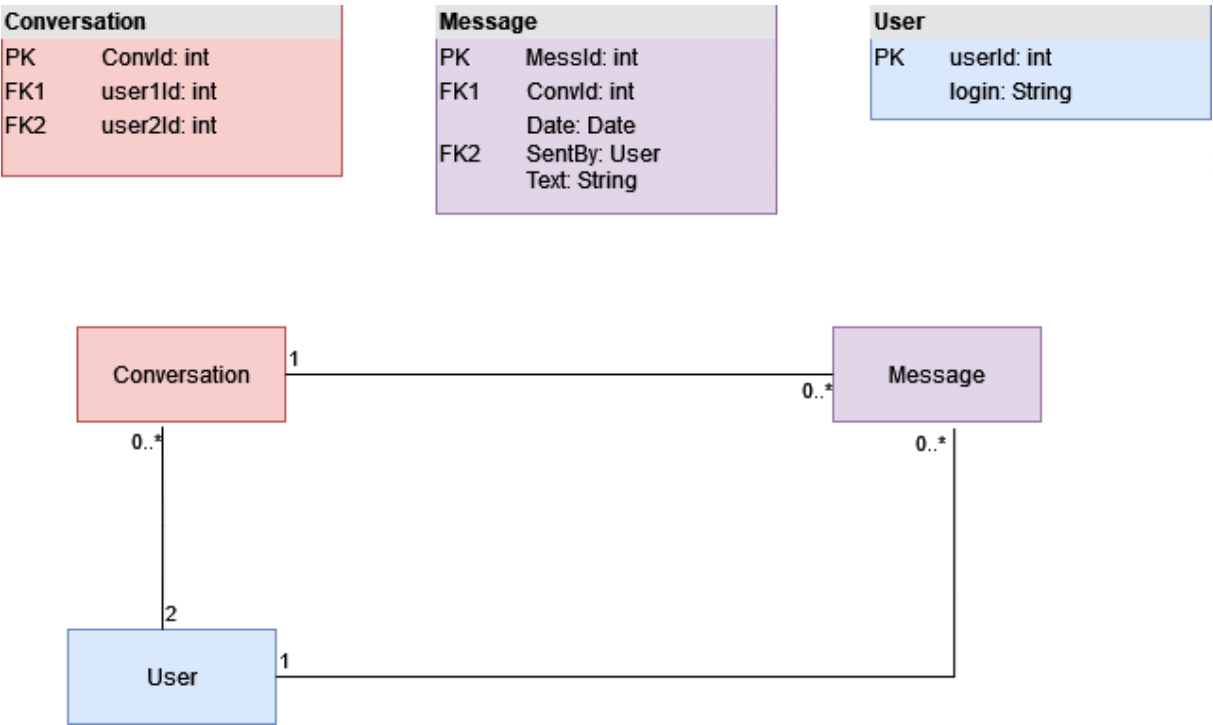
| Conversation | |
|---|---|
| PK | ConvId: int |
| FK1 | user1Id: int |
| FK2 | user2Id: int |

| Message | |
|---|---|
| PK | MessId: int |
| FK1 | ConvId: int |
| | Date: Date |
| FK2 | SentBy: User |
| | Text: String |

| User | |
|---|---|
| PK | userId: int |
| | login: String |

Conversation
1
0..*
Message
0..*
0..*
2
User
1